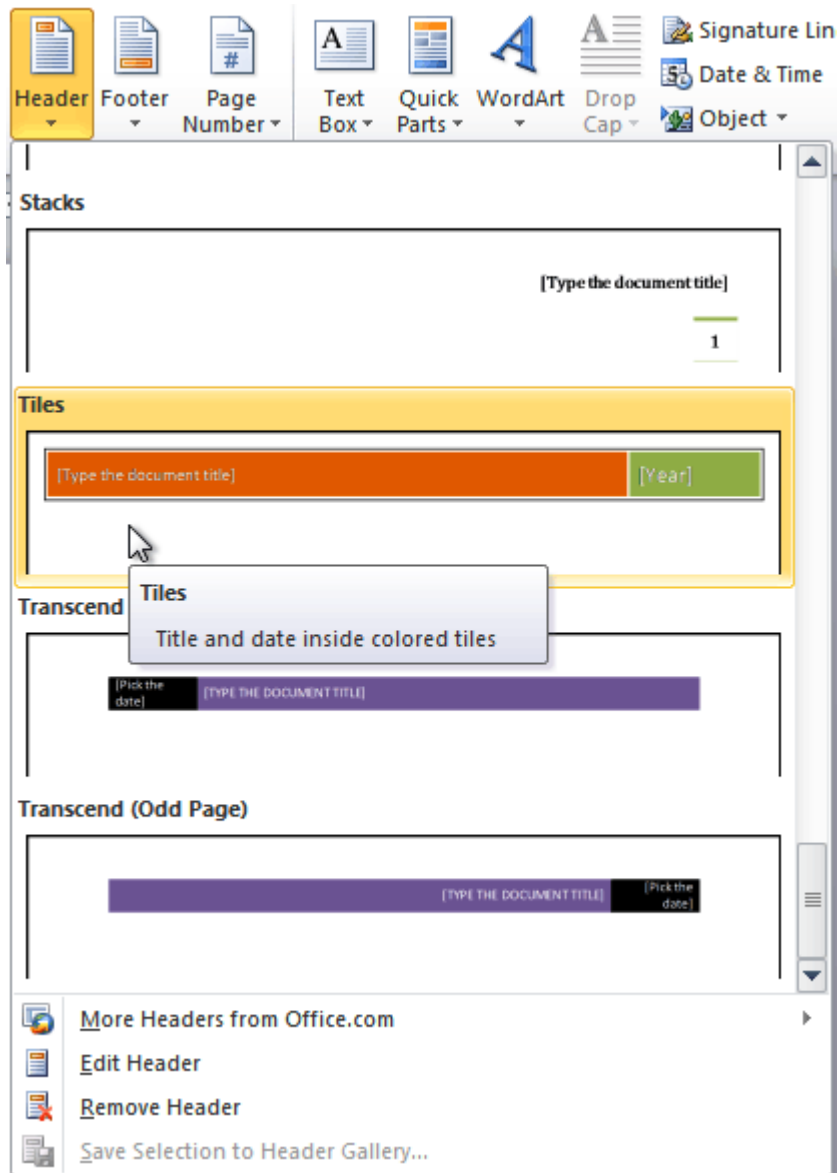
Header Footer Page Number Text Box Quick Parts WordArt Drop Cap Signature Lin Date & Time Object

Stacks

[Type the document title]

1

Tiles

[Type the document title] [Year]

Transcend

Tiles

Title and date inside colored tiles

[Pick the date] [TYPE THE DOCUMENT TITLE]

Transcend (Odd Page)

[TYPE THE DOCUMENT TITLE] [Pick the date]

More Headers from Office.com

Edit Header

Remove Header

Save Selection to Header Gallery...